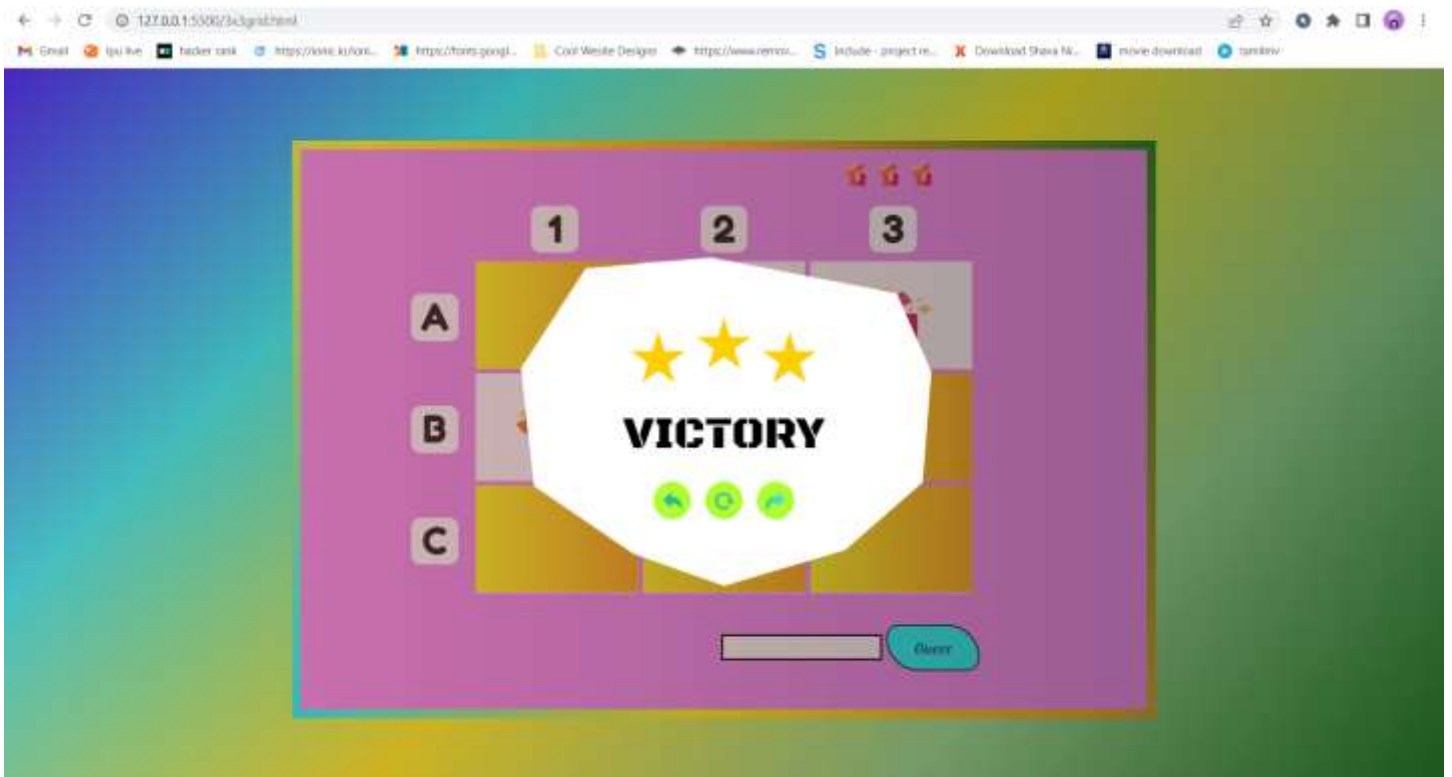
127.0.0.1:5500/3x3grid.html

Gmail lpu live hacker rank https://iconic.io/ion... https://fonts.googl... Cool Wesite Designs https://www.remov... Include - project re... Download Shava N... movie download tamilmv

1 2 3

A

B

C

VICTORY

Guess